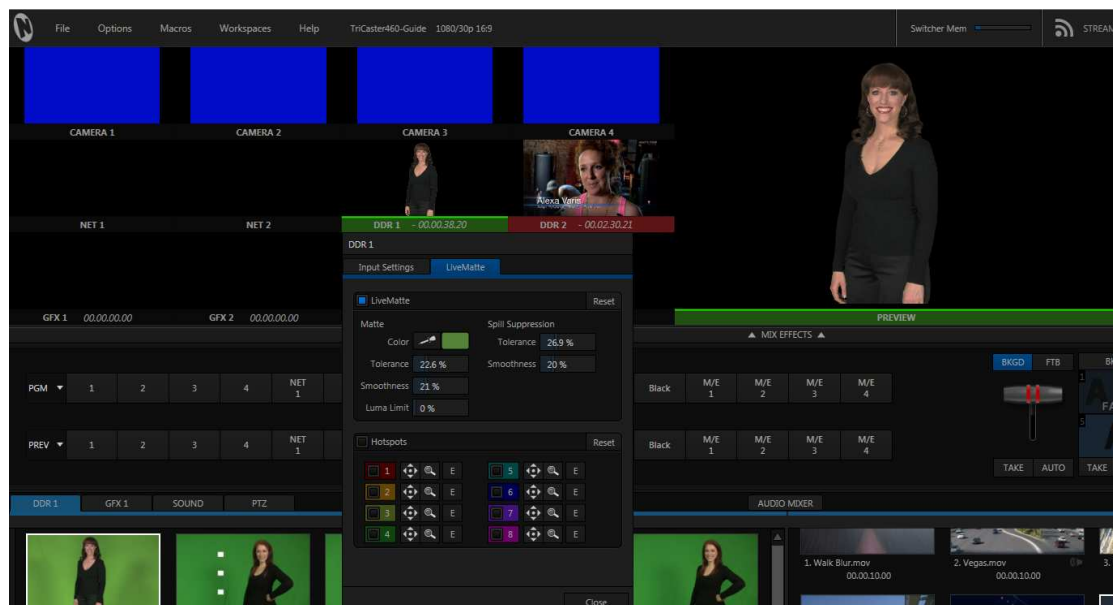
File Options Macros Workspaces Help TriCaster460-Guide 1080/30p 16:9

Switcher Mem

STREAM

CAMERA 1 CAMERA 2 CAMERA 3 CAMERA 4

Alexa Varis

NET 1 NET 2 DDR 1 - 00.00.38.20 DDR 2 - 00.02.30.21

DDR 1

Input Settings LiveMatte

GFX 1 00.00.00.00 GFX 2 00.00.00.00

LiveMatte Reset

Matte
Color
Tolerance 22.6 %
Smoothness 21 %
Luma Limit 0 %

Spill Suppression
Tolerance 26.9 %
Smoothness 20 %

Hotspots Reset

1 E 5 E
2 E 6 E
3 E 7 E
4 E 8 E

Close

PREVIEW

▲ MIX EFFECTS ▲

PGM ▼ 1 2 3 4 NET 1 Black M/E 1 M/E 2 M/E 3 M/E 4

PREV ▼ 1 2 3 4 NET 1 Black M/E 1 M/E 2 M/E 3 M/E 4

BKGD FTB

TAKE AUTO TAKE

DDR 1 GFX 1 SOUND PTZ AUDIO MIXER

1. Walk Blur.mov 00.00.10.00
2. Vegas.mov 00.00.10.00
3.